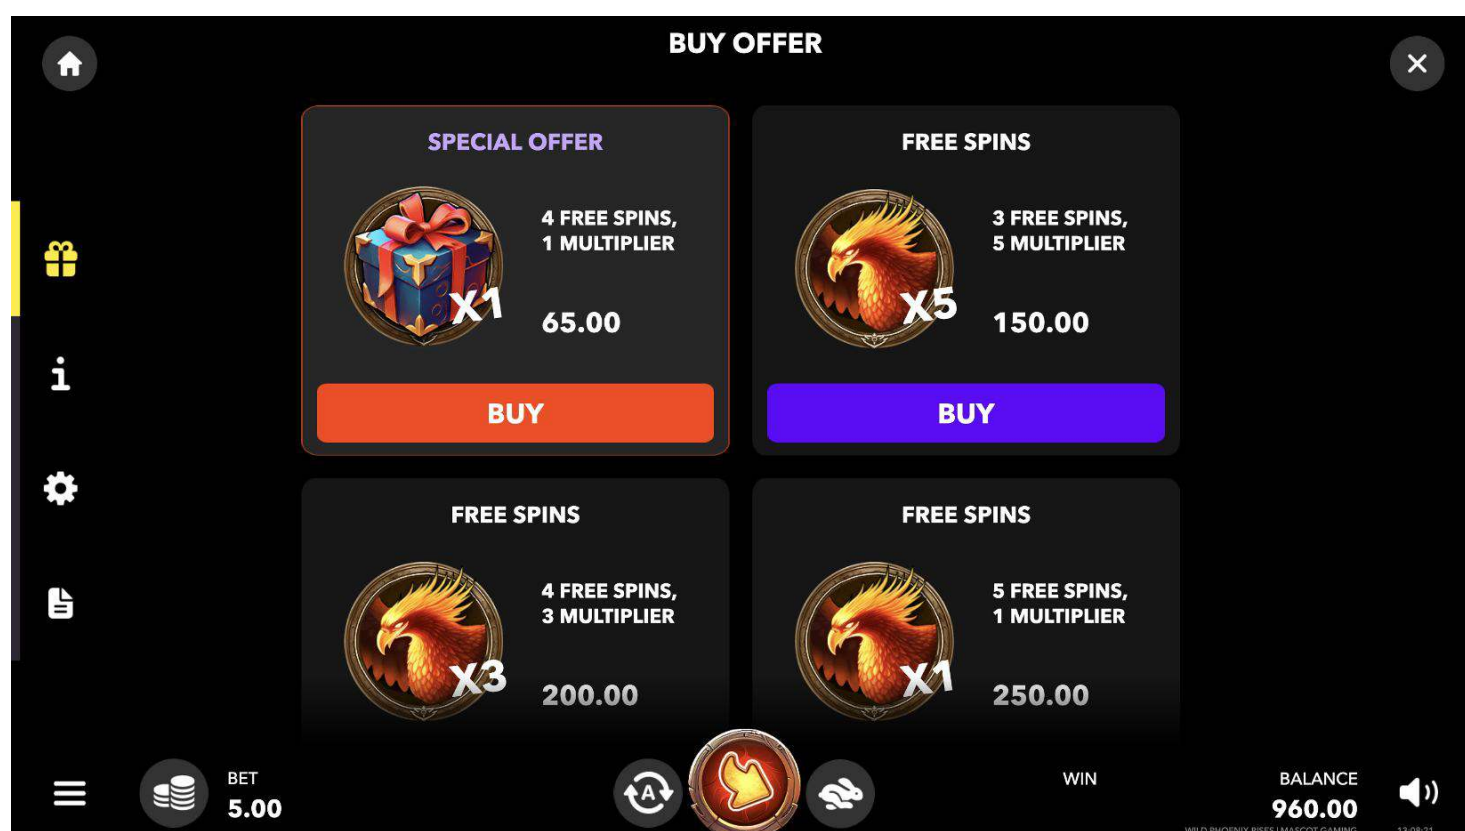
BUY OFFER

SPECIAL OFFER

X1

4 FREE SPINS, 1 MULTIPLIER

65.00

BUY

FREE SPINS

X5

3 FREE SPINS, 5 MULTIPLIER

150.00

BUY

FREE SPINS

X3

4 FREE SPINS, 3 MULTIPLIER

200.00

FREE SPINS

X1

5 FREE SPINS, 1 MULTIPLIER

250.00

BET
5.00

A

WIN

BALANCE
960.00

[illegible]

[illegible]